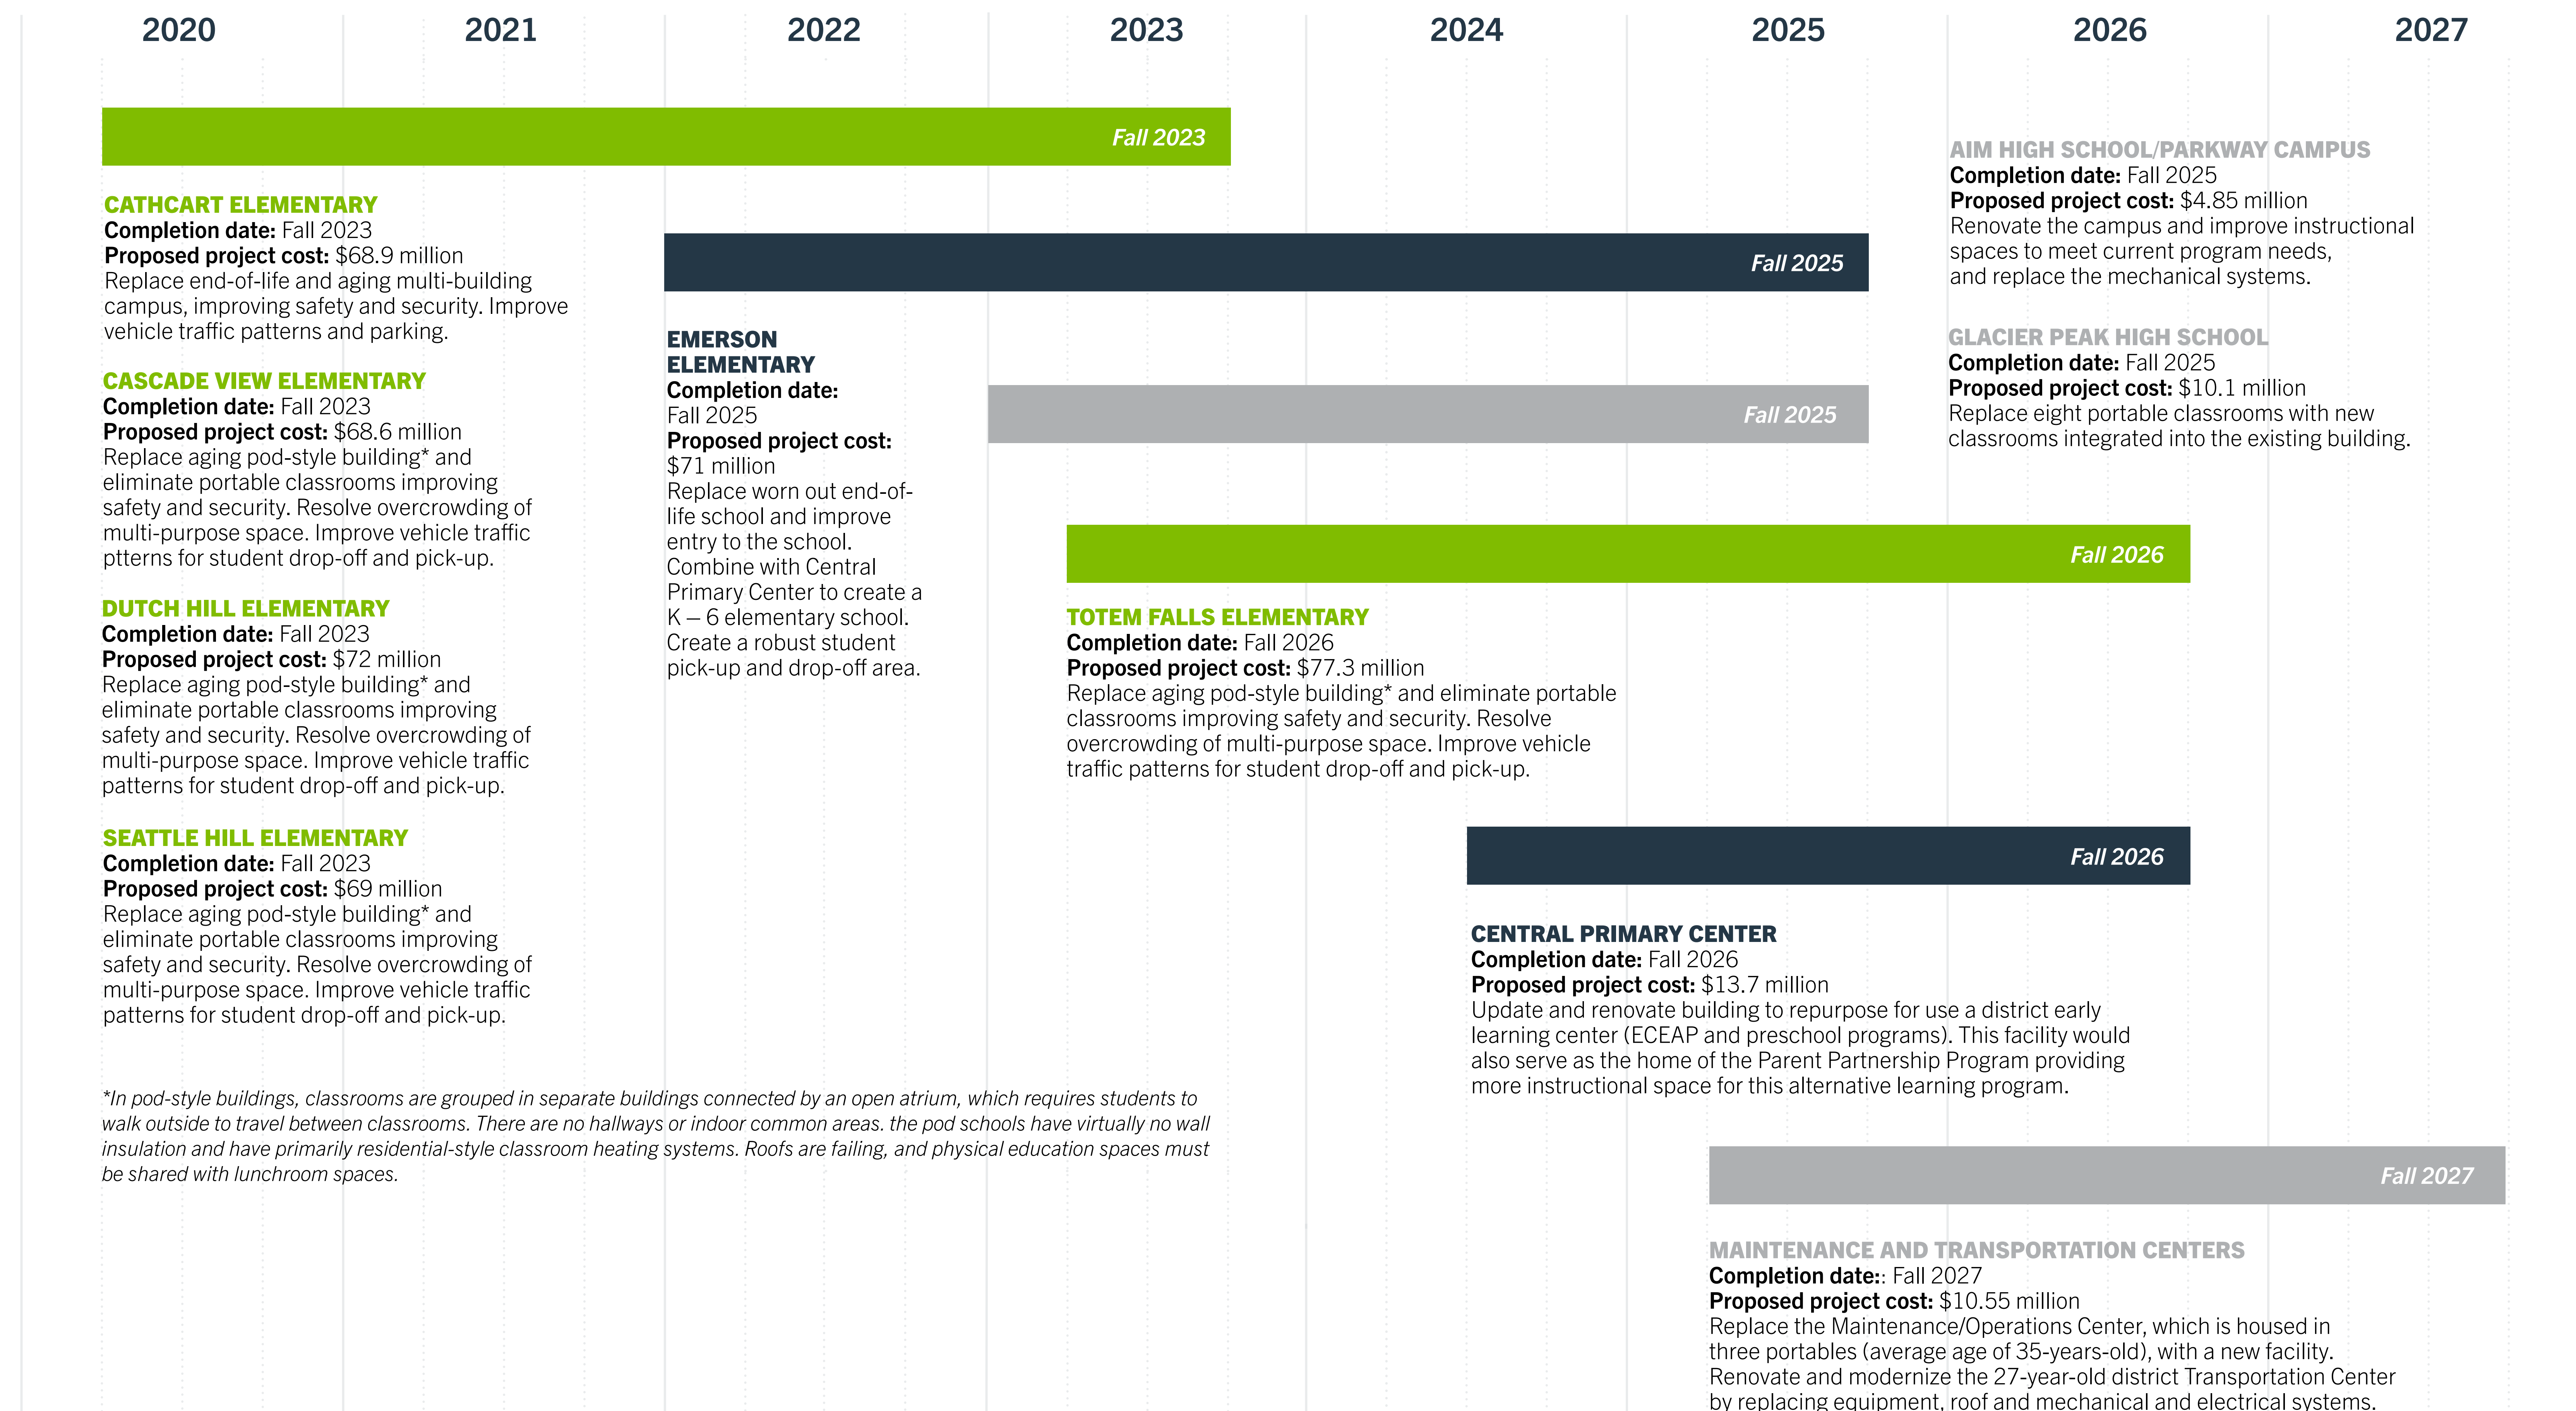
2020 2021 2022 2023 2024 2025 2026 2027

Fall 2023

CATHCART ELEMENTARY
**Completion date:** Fall 2023
**Proposed project cost:** $68.9 million
Replace end-of-life and aging multi-building campus, improving safety and security. Improve vehicle traffic patterns and parking.

CASCADE VIEW ELEMENTARY
**Completion date:** Fall 2023
**Proposed project cost:** $68.6 million
Replace aging pod-style building* and eliminate portable classrooms improving safety and security. Resolve overcrowding of multi-purpose space. Improve vehicle traffic ptterns for student drop-off and pick-up.

DUTCH HILL ELEMENTARY
**Completion date:** Fall 2023
**Proposed project cost:** $72 million
Replace aging pod-style building* and eliminate portable classrooms improving safety and security. Resolve overcrowding of multi-purpose space. Improve vehicle traffic patterns for student drop-off and pick-up.

SEATTLE HILL ELEMENTARY
**Completion date:** Fall 2023
**Proposed project cost:** $69 million
Replace aging pod-style building* and eliminate portable classrooms improving safety and security. Resolve overcrowding of multi-purpose space. Improve vehicle traffic patterns for student drop-off and pick-up.

Fall 2025

EMERSON ELEMENTARY
**Completion date:** Fall 2025
**Proposed project cost:** $71 million
Replace worn out end-of-life school and improve entry to the school. Combine with Central Primary Center to create a K – 6 elementary school. Create a robust student pick-up and drop-off area.

Fall 2025

AIM HIGH SCHOOL/PARKWAY CAMPUS
**Completion date:** Fall 2025
**Proposed project cost:** $4.85 million
Renovate the campus and improve instructional spaces to meet current program needs, and replace the mechanical systems.

GLACIER PEAK HIGH SCHOOL
**Completion date:** Fall 2025
**Proposed project cost:** $10.1 million
Replace eight portable classrooms with new classrooms integrated into the existing building.

Fall 2026

TOTEM FALLS ELEMENTARY
**Completion date:** Fall 2026
**Proposed project cost:** $77.3 million
Replace aging pod-style building* and eliminate portable classrooms improving safety and security. Resolve overcrowding of multi-purpose space. Improve vehicle traffic patterns for student drop-off and pick-up.

Fall 2026

CENTRAL PRIMARY CENTER
**Completion date:** Fall 2026
**Proposed project cost:** $13.7 million
Update and renovate building to repurpose for use a district early learning center (ECEAP and preschool programs). This facility would also serve as the home of the Parent Partnership Program providing more instructional space for this alternative learning program.

*In pod-style buildings, classrooms are grouped in separate buildings connected by an open atrium, which requires students to walk outside to travel between classrooms. There are no hallways or indoor common areas. the pod schools have virtually no wall insulation and have primarily residential-style classroom heating systems. Roofs are failing, and physical education spaces must be shared with lunchroom spaces.

Fall 2027

MAINTENANCE AND TRANSPORTATION CENTERS
**Completion date:**: Fall 2027
**Proposed project cost:** $10.55 million
Replace the Maintenance/Operations Center, which is housed in three portables (average age of 35-years-old), with a new facility. Renovate and modernize the 27-year-old district Transportation Center by replacing equipment, roof and mechanical and electrical systems.